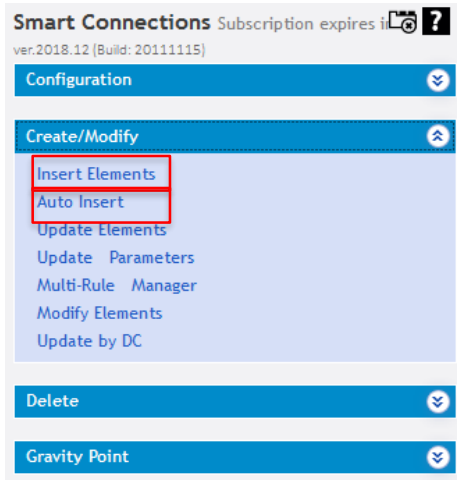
Smart Connections Subscription expires i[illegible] ?

ver.2018.12 (Build: 20111115)

Configuration

Create/Modify

Insert Elements
Auto Insert
Update Elements
Update Parameters
Multi-Rule Manager
Modify Elements
Update by DC

Delete

Gravity Point